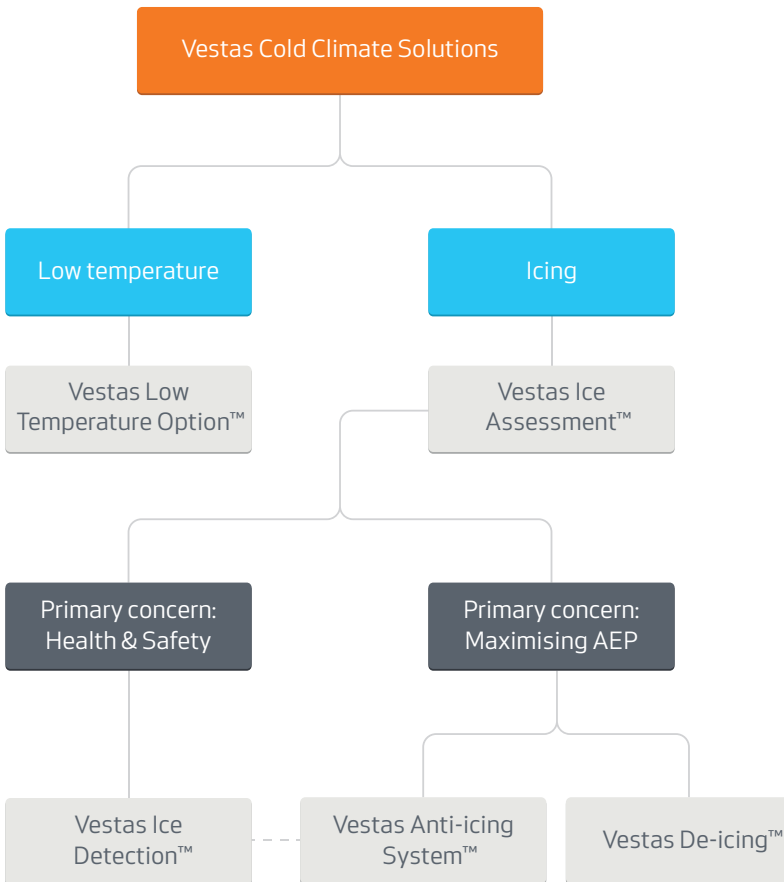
Vestas Cold Climate Solutions

Low temperature

Icing

Vestas Low Temperature Option™

Vestas Ice Assessment™

Primary concern: Health & Safety

Primary concern: Maximising AEP

Vestas Ice Detection™

Vestas Anti-icing System™

Vestas De-icing™